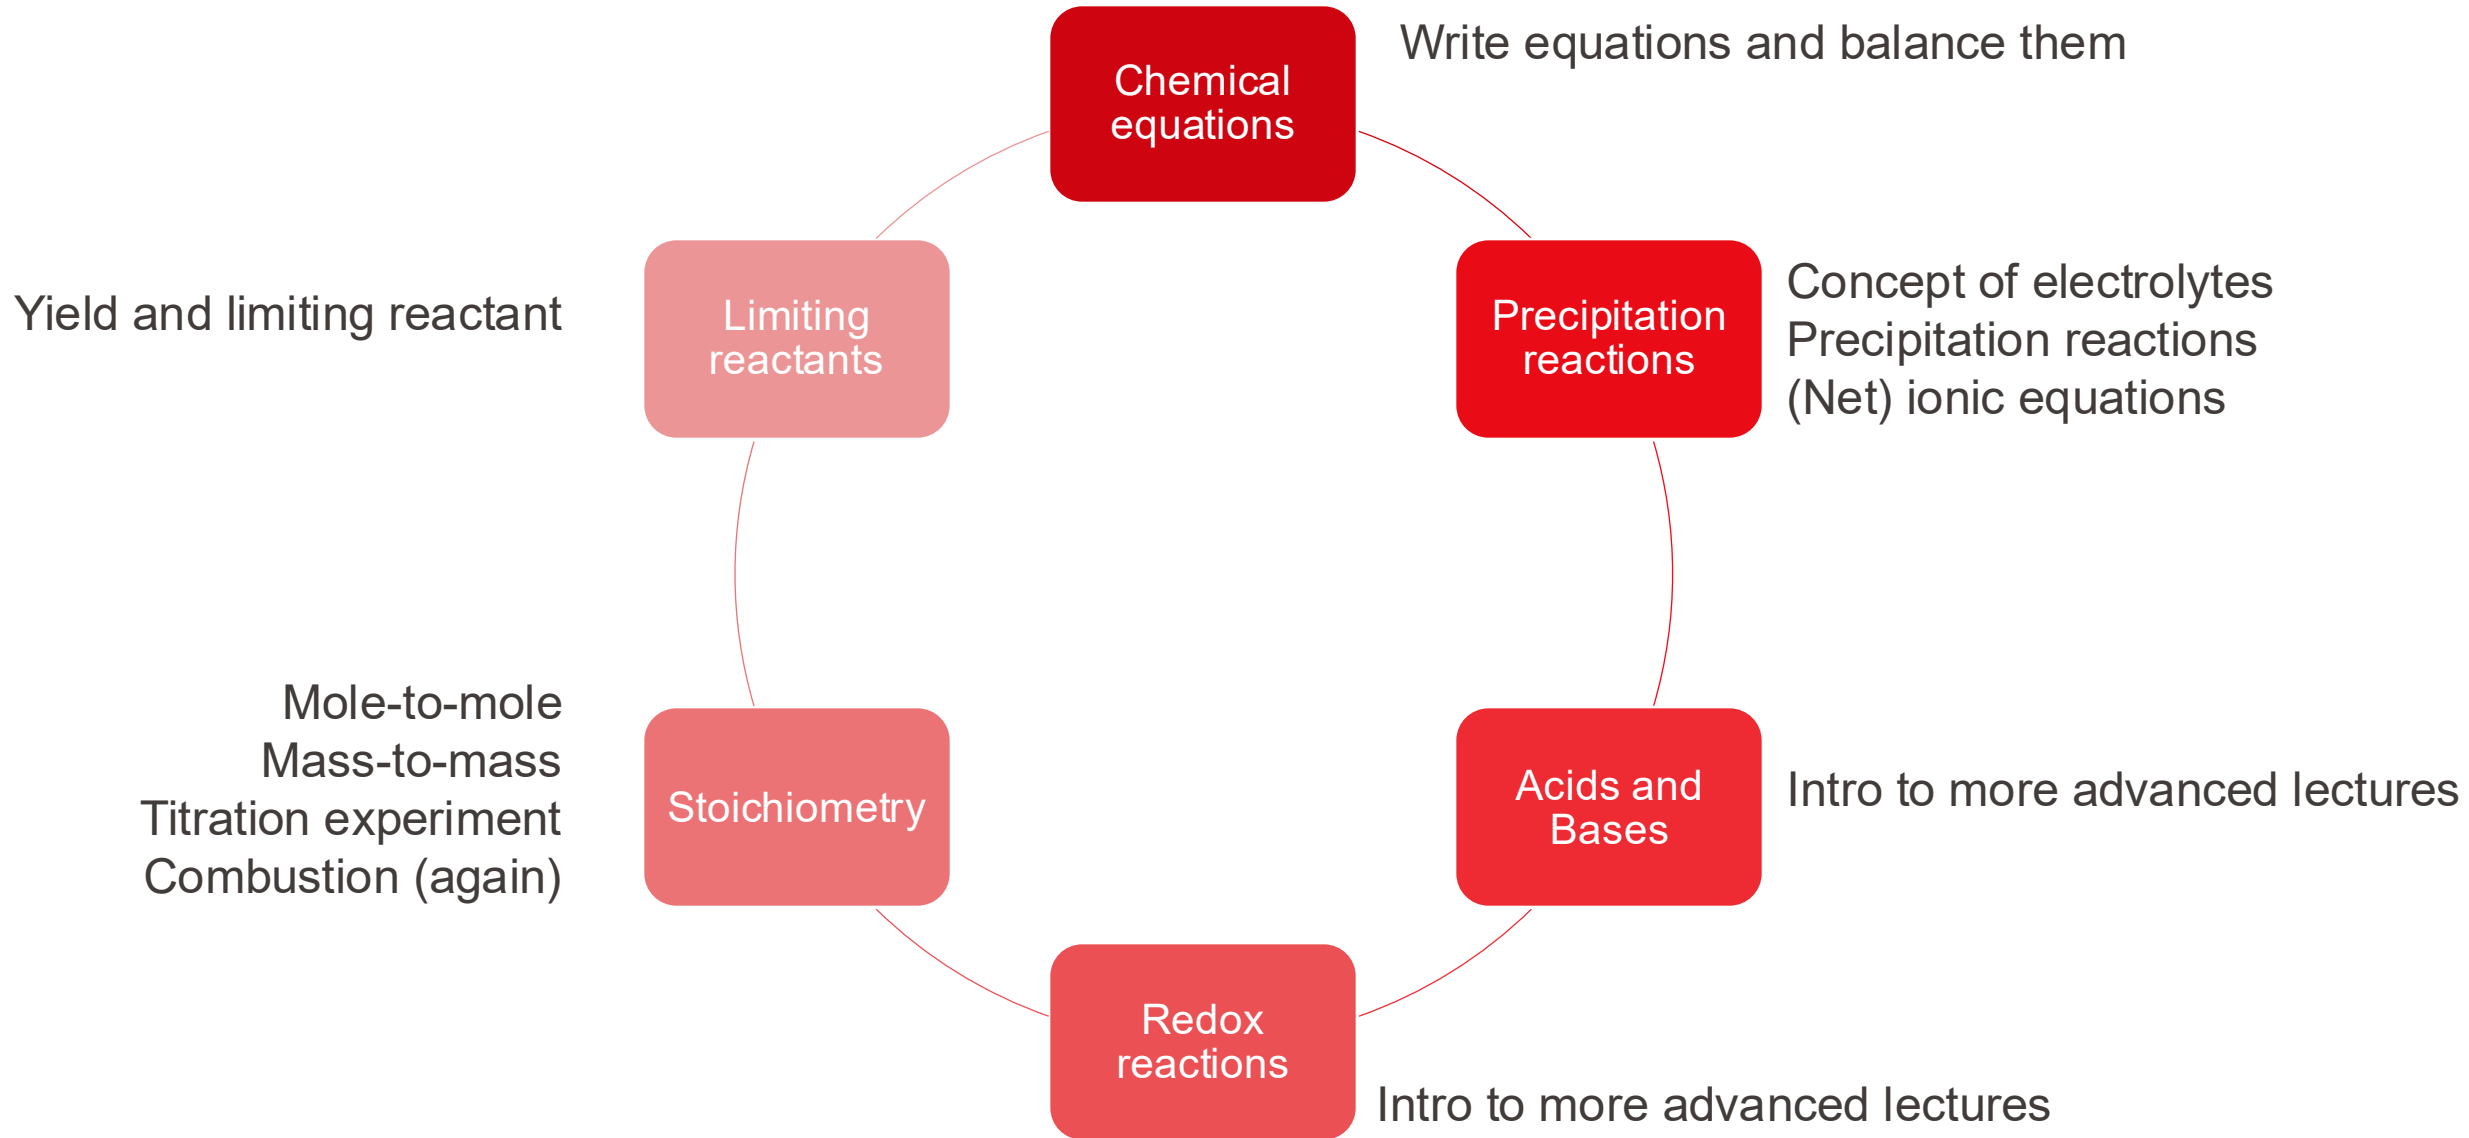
Chemical equations

Write equations and balance them

Yield and limiting reactant

Limiting reactants

Precipitation reactions

Concept of electrolytes
Precipitation reactions
(Net) ionic equations

Mole-to-mole
Mass-to-mass
Titration experiment
Combustion (again)

Stoichiometry

Acids and Bases

Intro to more advanced lectures

Redox reactions

Intro to more advanced lectures